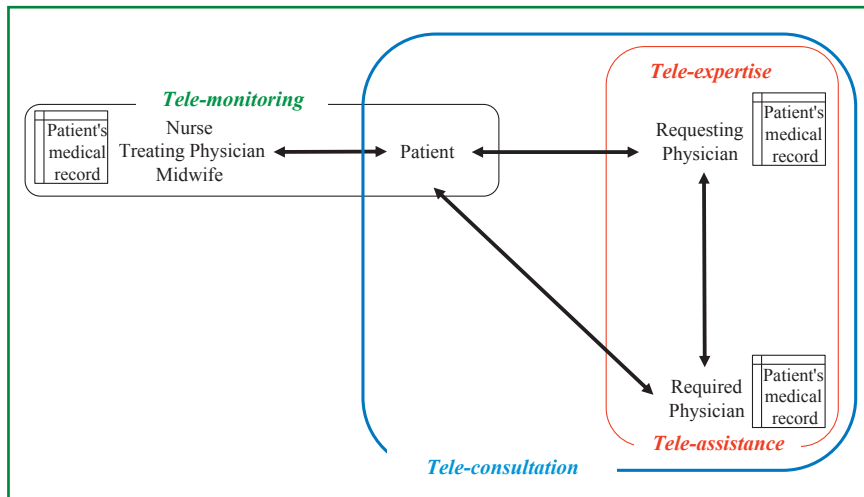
Tele-monitoring

Patient's medical record

Nurse
Treating Physician
Midwife

Patient

Tele-expertise

Requesting Physician

Patient's medical record

Required Physician

Patient's medical record

Tele-assistance

Tele-consultation